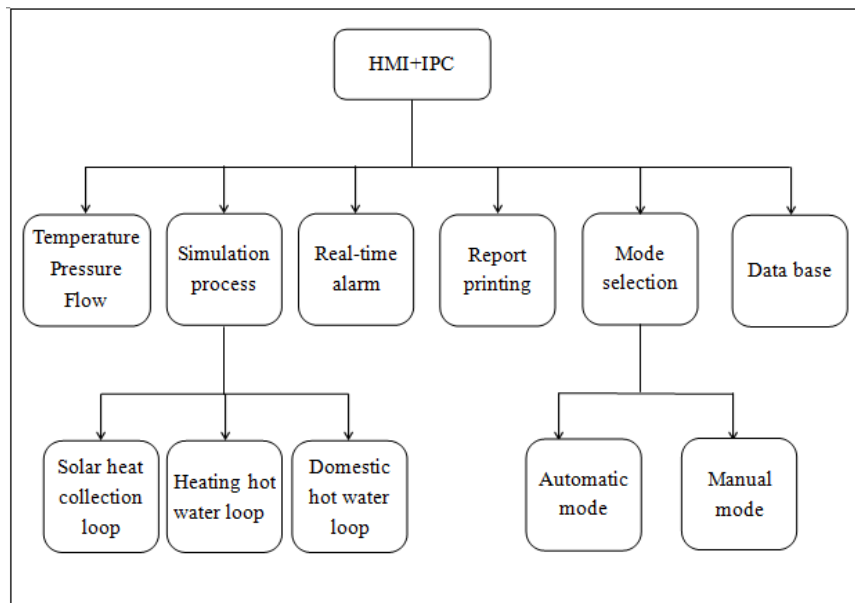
HMI+IPC

Temperature Pressure Flow

Simulation process

Real-time alarm

Report printing

Mode selection

Data base

Solar heat collection loop

Heating hot water loop

Domestic hot water loop

Automatic mode

Manual mode